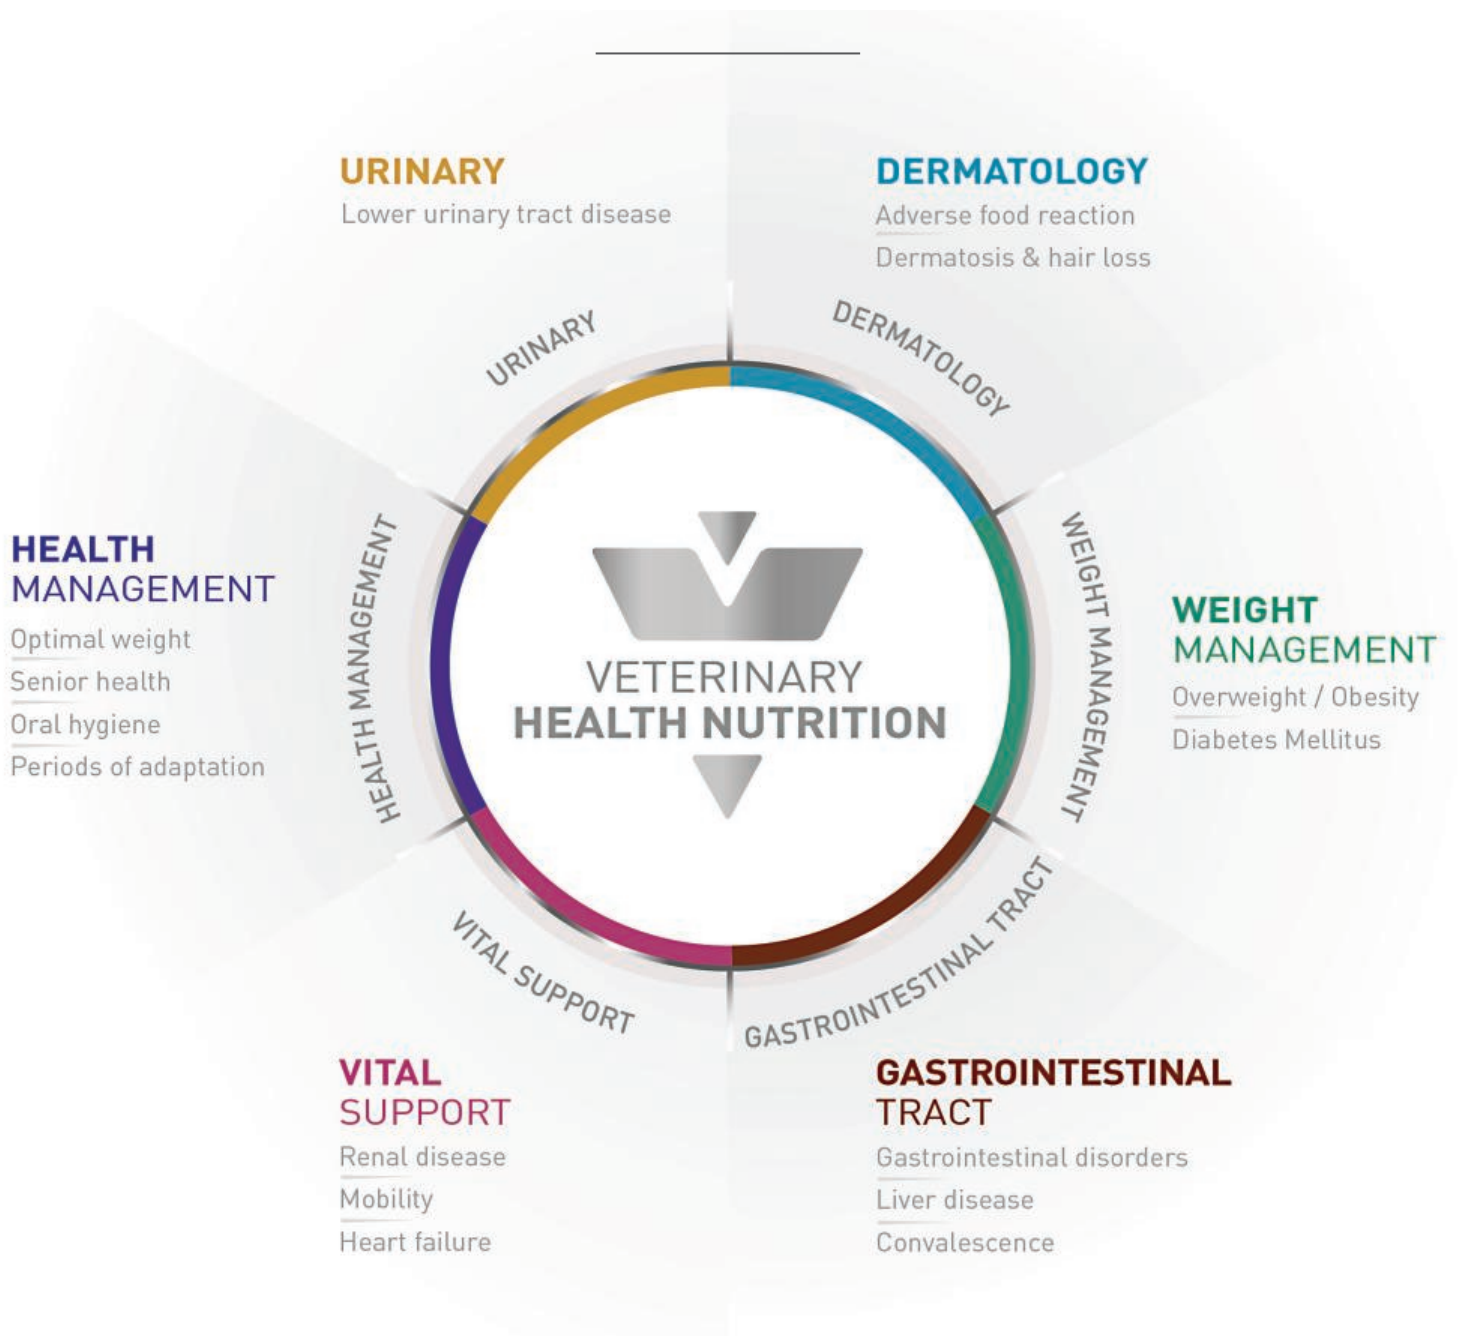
URINARY
Lower urinary tract disease

DERMATOLOGY
Adverse food reaction
Dermatosis & hair loss

URINARY

DERMATOLOGY

HEALTH MANAGEMENT
Optimal weight
Senior health
Oral hygiene
Periods of adaptation

HEALTH MANAGEMENT

VETERINARY
HEALTH NUTRITION

WEIGHT MANAGEMENT

WEIGHT MANAGEMENT
Overweight / Obesity
Diabetes Mellitus

VITAL SUPPORT

GASTROINTESTINAL TRACT

VITAL SUPPORT
Renal disease
Mobility
Heart failure

GASTROINTESTINAL TRACT
Gastrointestinal disorders
Liver disease
Convalescence